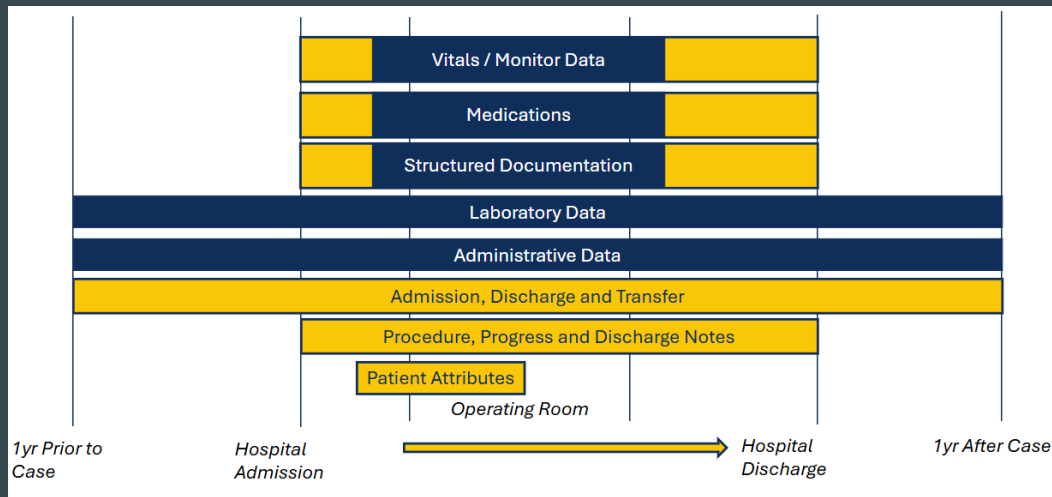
Vitals / Monitor Data

Medications

Structured Documentation

Laboratory Data

Administrative Data

Admission, Discharge and Transfer

Procedure, Progress and Discharge Notes

Patient Attributes

Operating Room

1yr Prior to Case

Hospital Admission

Hospital Discharge

1yr After Case